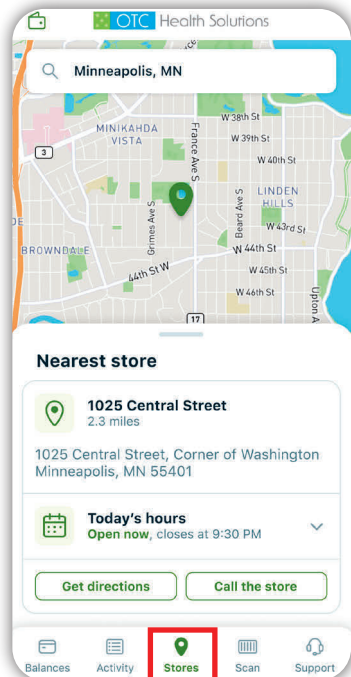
OTC Health Solutions

Minneapolis, MN

MINIKAHDA VISTA
3
France Ave S
W 38th St
W 39th St
W 40th St
LINDEN HILLS
Grimes Ave S
Beard Ave S
W 43rd St
BROWNDALE
W 44th St
44th St W
W 45th St
W 46th St
Upton A
17
DE

Nearest store

1025 Central Street
2.3 miles

1025 Central Street, Corner of Washington Minneapolis, MN 55401

Today's hours
Open now, closes at 9:30 PM

Get directions
Call the store

Balances
Activity
Stores
Scan
Support